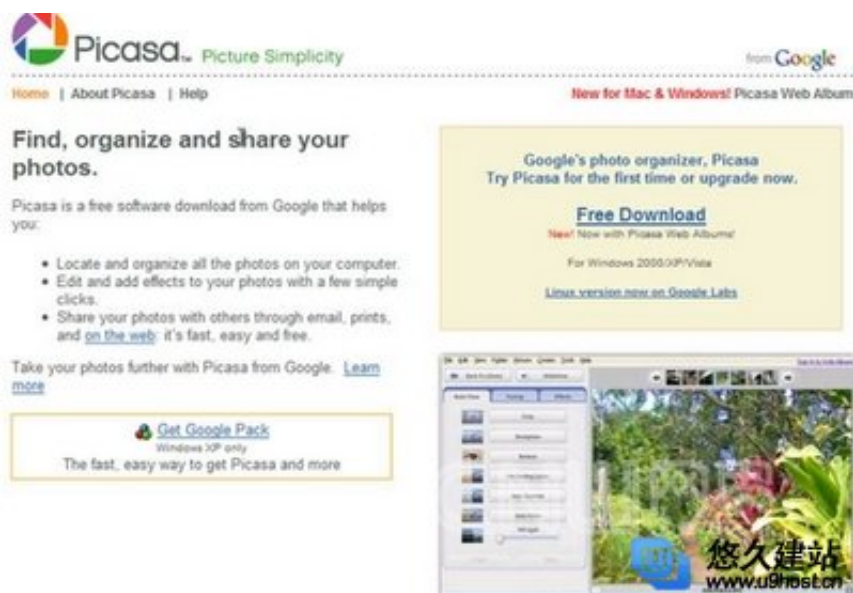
Picasa™ Picture Simplicity

from Google

Home | About Picasa | Help

New for Mac & Windows! Picasa Web Album

Find, organize and share your photos.

Picasa is a free software download from Google that helps you:

• Locate and organize all the photos on your computer.
• Edit and add effects to your photos with a few simple clicks.
• Share your photos with others through email, prints, and on the web: it's fast, easy and free.

Take your photos further with Picasa from Google. Learn more

Get Google Pack
Windows XP only
The fast, easy way to get Picasa and more

Google's photo organizer, Picasa
Try Picasa for the first time or upgrade now.

Free Download
New! Now with Picasa Web Albums!

For Windows 2000/XP/Vista

Linux version now on Google Labs

悠久建站
www.u9host.cn